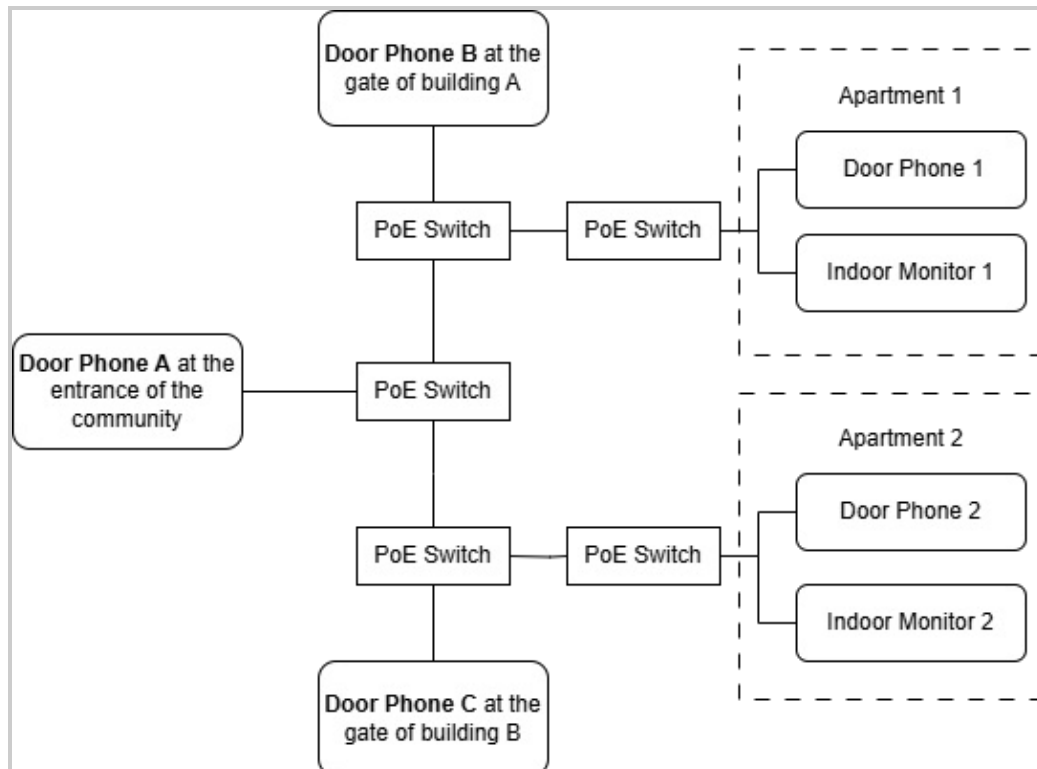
**Door Phone B** at the gate of building A

Apartment 1

Door Phone 1

PoE Switch

PoE Switch

Indoor Monitor 1

**Door Phone A** at the entrance of the community

PoE Switch

Apartment 2

Door Phone 2

PoE Switch

PoE Switch

Indoor Monitor 2

**Door Phone C** at the gate of building B